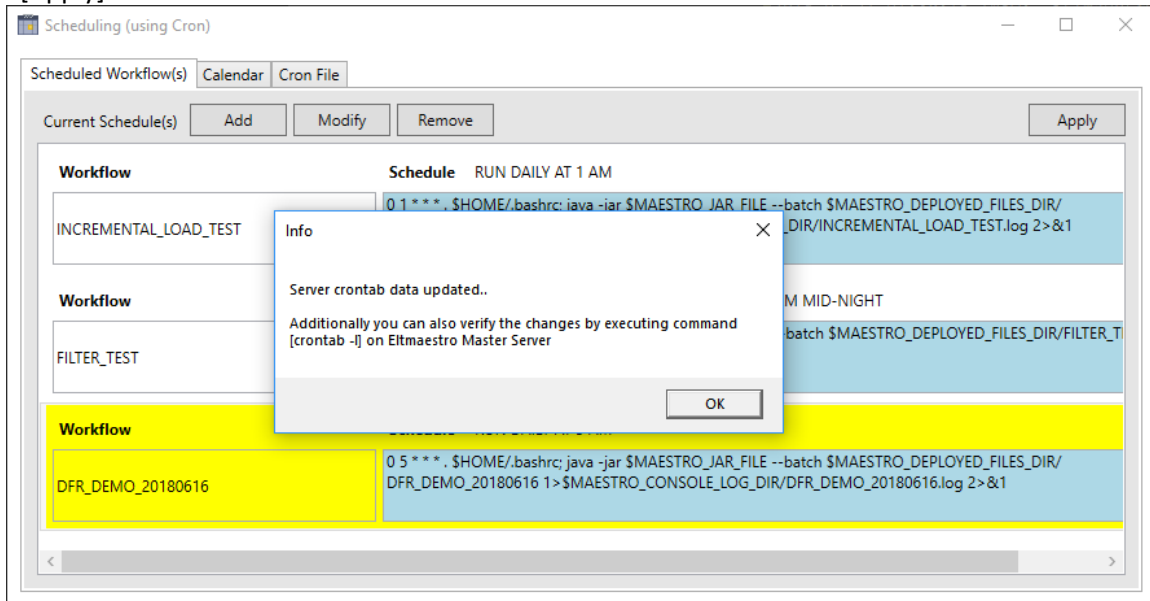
Scheduling (using Cron)

Scheduled Workflow(s) | Calendar | Cron File

Current Schedule(s) | Add | Modify | Remove | Apply

Workflow

INCREMENTAL_LOAD_TEST

Schedule RUN DAILY AT 1 AM

0 1 * * * . $HOME/.bashrc; java -jar $MAESTRO_JAR_FILE --batch $MAESTRO_DEPLOYED_FILES_DIR/ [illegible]_DIR/INCREMENTAL_LOAD_TEST.log 2>&1

Workflow

FILTER_TEST

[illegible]M MID-NIGHT

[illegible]-batch $MAESTRO_DEPLOYED_FILES_DIR/FILTER_T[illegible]

Workflow

DFR_DEMO_20180616

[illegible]

0 5 * * * . $HOME/.bashrc; java -jar $MAESTRO_JAR_FILE --batch $MAESTRO_DEPLOYED_FILES_DIR/ DFR_DEMO_20180616 1>$MAESTRO_CONSOLE_LOG_DIR/DFR_DEMO_20180616.log 2>&1

Info

Server crontab data updated..

Additionally you can also verify the changes by executing command [crontab -l] on Eltmaestro Master Server

OK